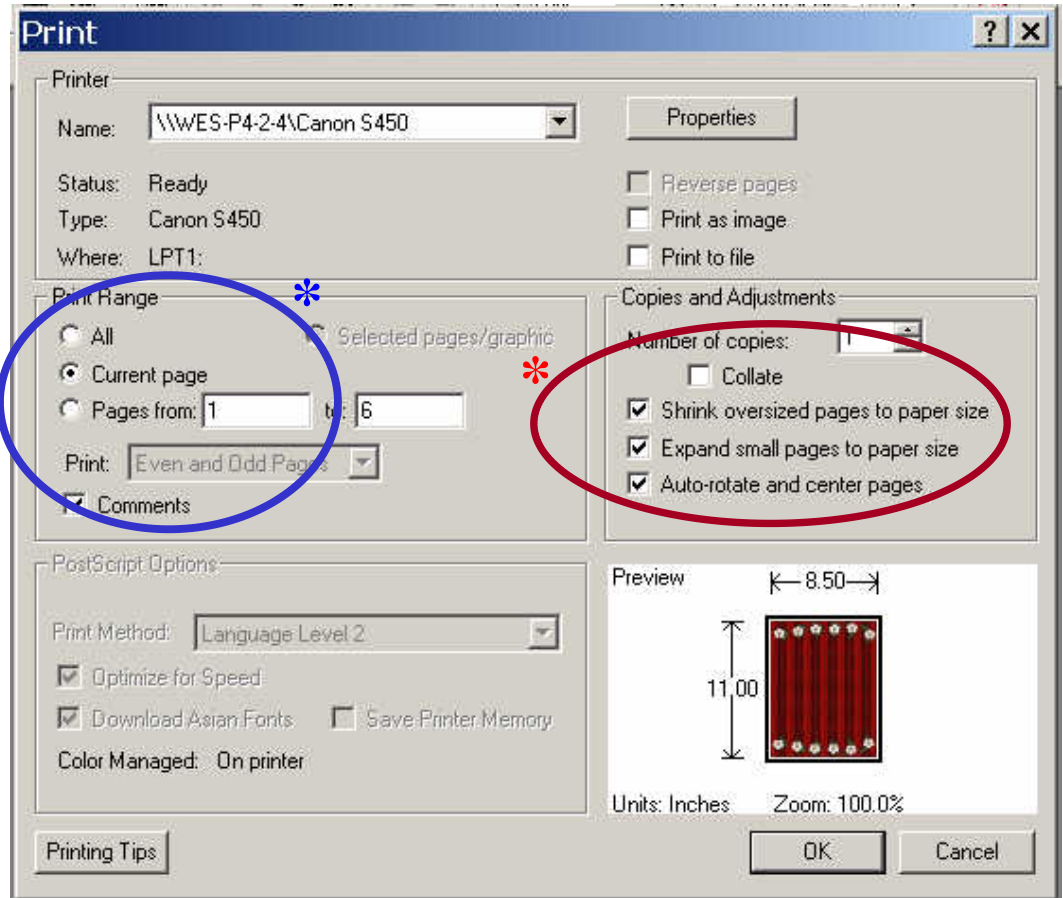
Print

?

X

Printer

Name: \\WES-P4-2-4\Canon S450

Properties

Status: Ready

Type: Canon S450

Where: LPT1:

Reverse pages

Print as image

Print to file

Print Range

*

All

Selected pages/graphic

Current page

Pages from: 1 to: 6

Print: Even and Odd Pages

Comments

Copies and Adjustments

*

Number of copies: 1

Collate

Shrink oversized pages to paper size

Expand small pages to paper size

Auto-rotate and center pages

PostScript Options

Print Method: Language Level 2

Optimize for Speed

Download Asian Fonts

Save Printer Memory

Color Managed: On printer

Preview

8.50

11.00

Units: Inches

Zoom: 100.0%

Printing Tips

OK

Cancel